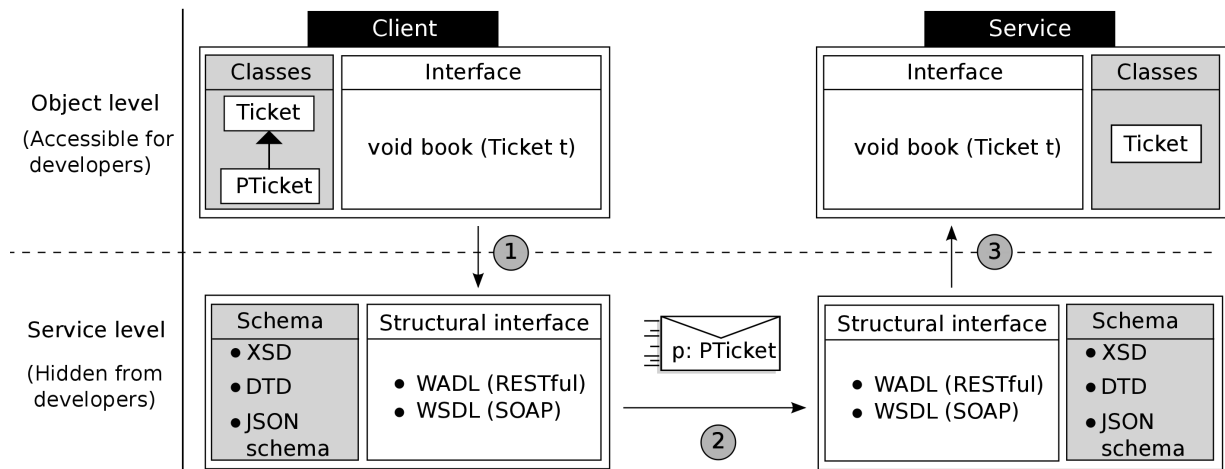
Object level
(Accessible for developers)

Service level
(Hidden from developers)

Client

Classes
Ticket
PTicket

Interface
void book (Ticket t)

Service

Interface
void book (Ticket t)

Classes
Ticket

1

3

Schema
• XSD
• DTD
• JSON schema

Structural interface
• WADL (RESTful)
• WSDL (SOAP)

p: PTicket

2

Structural interface
• WADL (RESTful)
• WSDL (SOAP)

Schema
• XSD
• DTD
• JSON schema